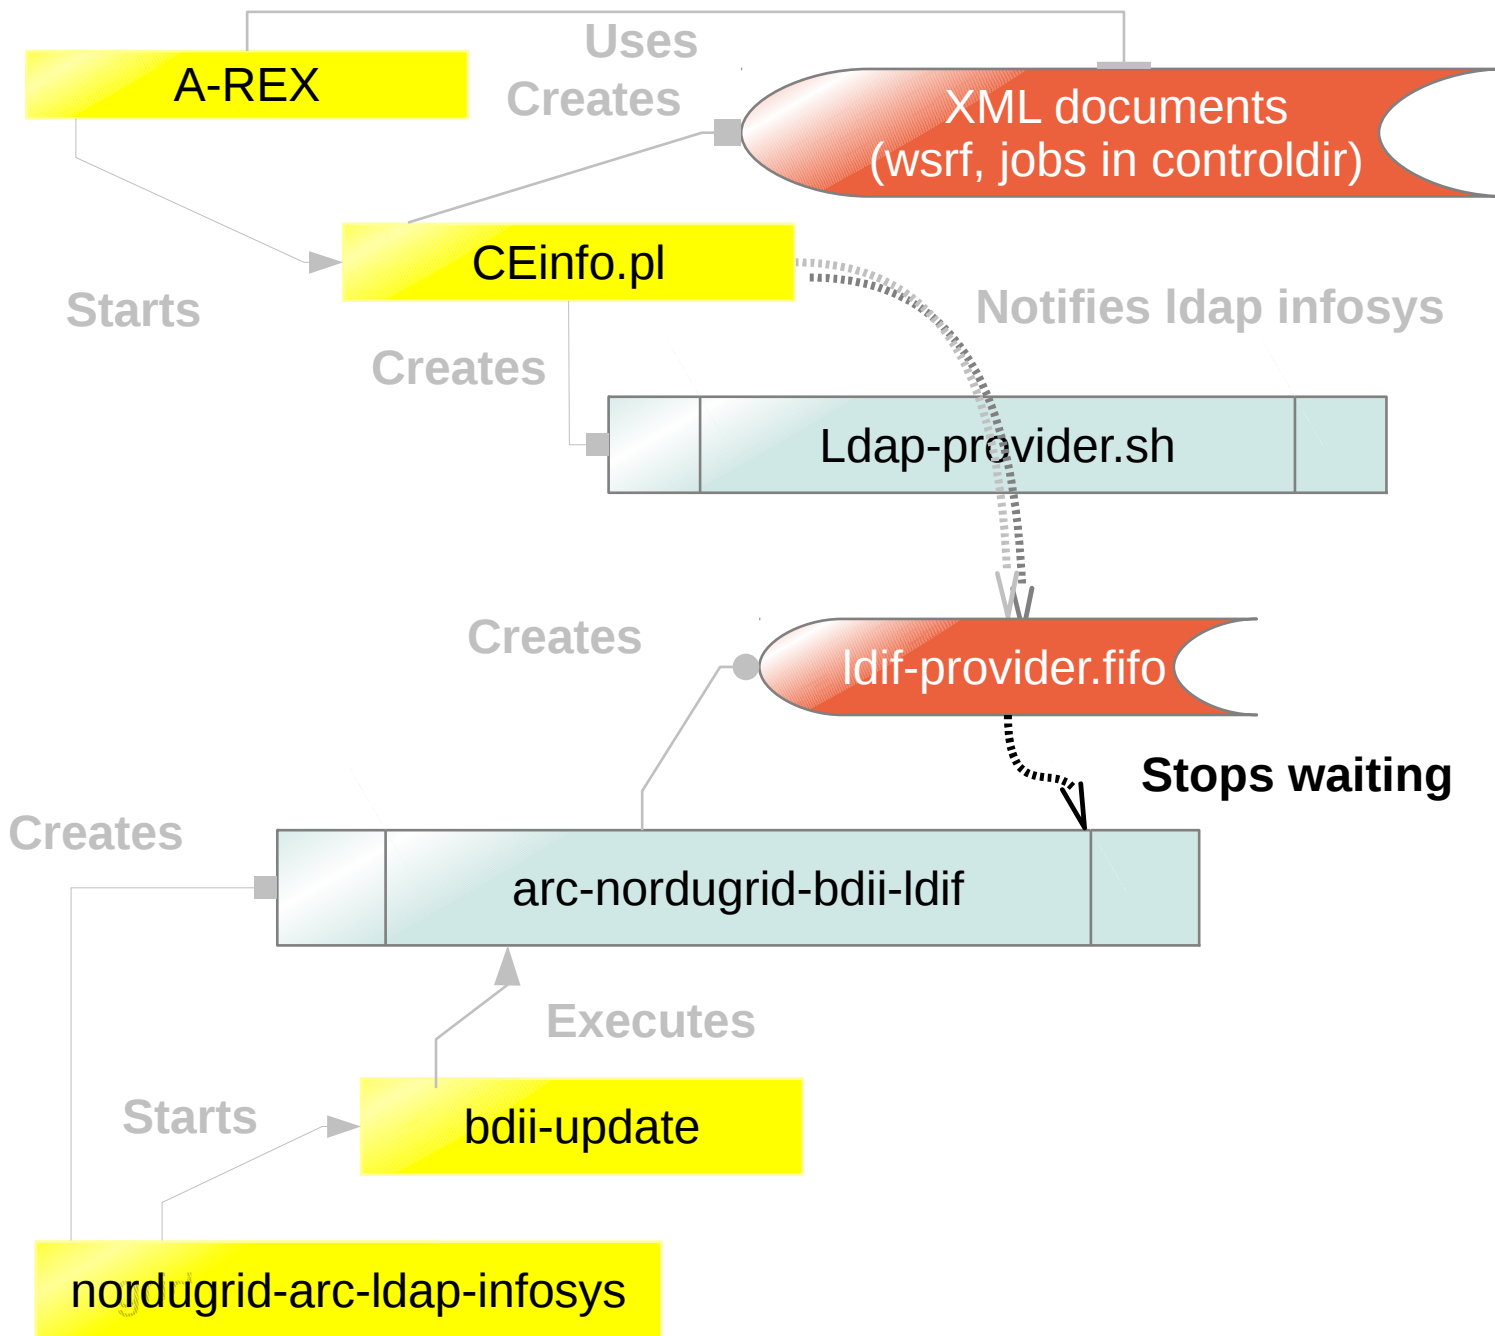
Uses
A-REX
Creates
XML documents
(wsrf, jobs in controldir)
CEinfo.pl
Starts
Notifies ldap infosys
Creates
Ldap-provider.sh
Creates
ldif-provider.fifo
Stops waiting
Creates
arc-nordugrid-bdii-ldif
Executes
Starts
bdii-update
nordugrid-arc-ldap-infosys